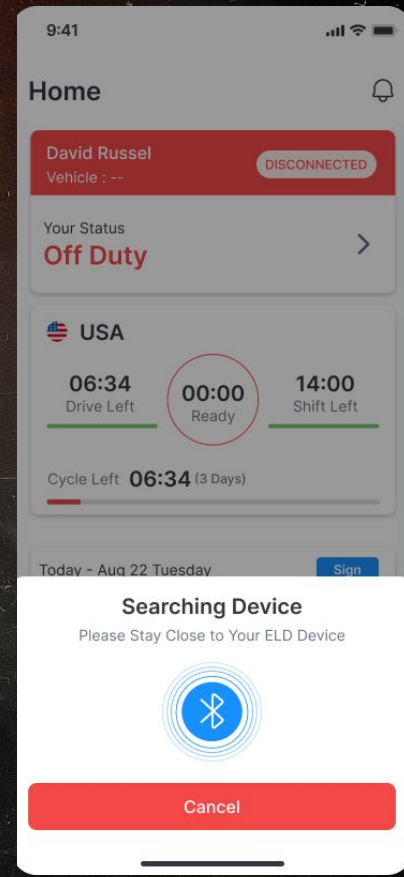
9:41

Home

David Russel
Vehicle : --
DISCONNECTED

Your Status
Off Duty

USA

06:34
Drive Left

00:00
Ready

14:00
Shift Left

Cycle Left 06:34 (3 Days)

Today - Aug 22 Tuesday
Sign

Searching Device
Please Stay Close to Your ELD Device

Cancel